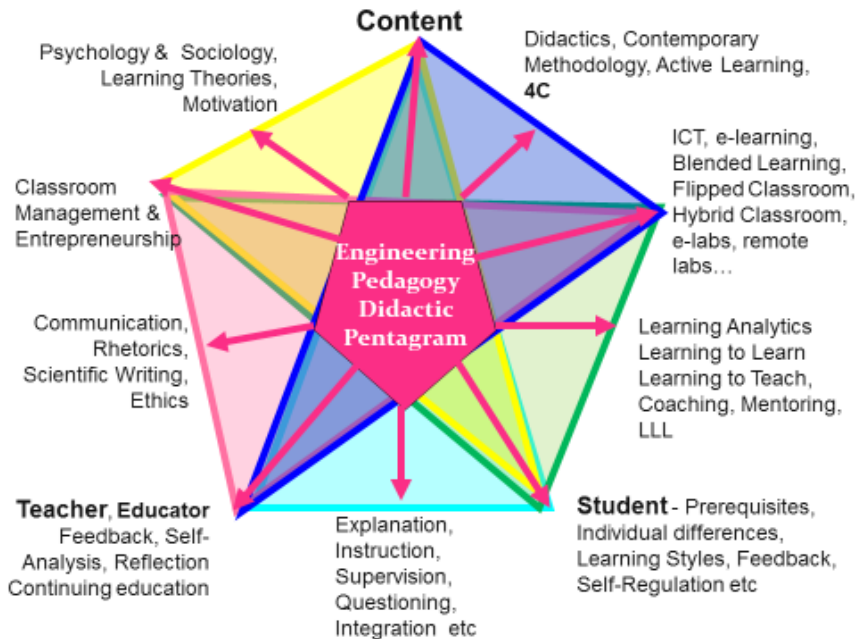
Content

Psychology & Sociology, Learning Theories, Motivation

Didactics, Contemporary Methodology, Active Learning, 4C

ICT, e-learning, Blended Learning, Flipped Classroom, Hybrid Classroom, e-labs, remote labs…

Classroom Management & Entrepreneurship

Engineering Pedagogy Didactic Pentagram

Communication, Rhetorics, Scientific Writing, Ethics

Learning Analytics Learning to Learn Learning to Teach, Coaching, Mentoring, LLL

Teacher, Educator Feedback, Self-Analysis, Reflection Continuing education

Explanation, Instruction, Supervision, Questioning, Integration etc

Student - Prerequisites, Individual differences, Learning Styles, Feedback, Self-Regulation etc